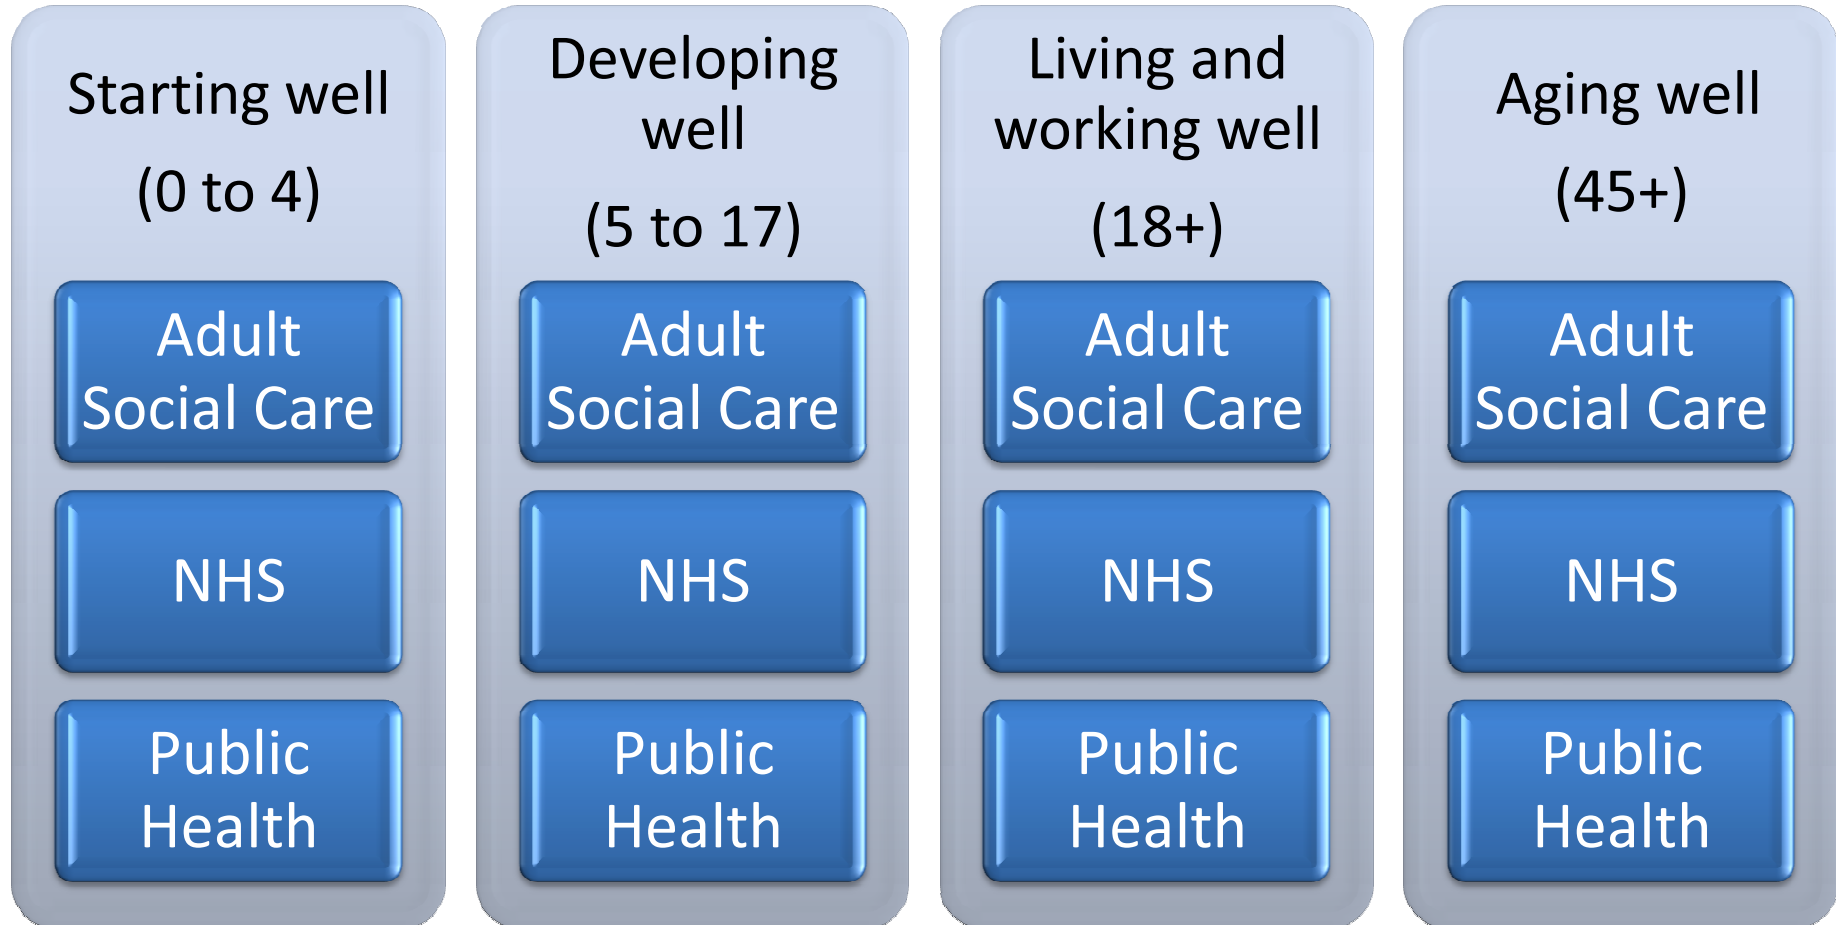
Starting well

(0 to 4)

Adult Social Care

NHS

Public Health

Developing well

(5 to 17)

Adult Social Care

NHS

Public Health

Living and working well

(18+)

Adult Social Care

NHS

Public Health

Aging well

(45+)

Adult Social Care

NHS

Public Health